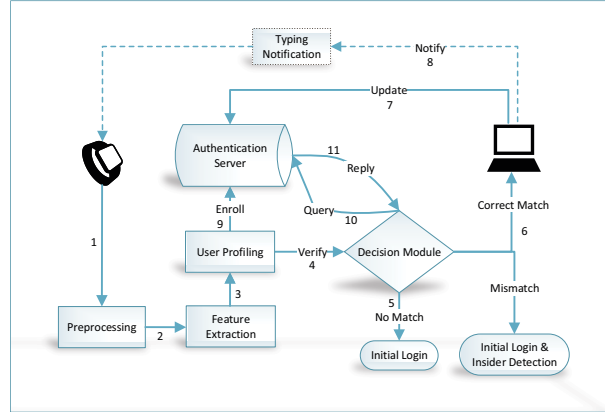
Typing Notification

Notify 8

Update 7

Authentication Server

11 Reply

Query 10

Enroll 9

User Profiling

Verify 4

Decision Module

Correct Match 6

Mismatch

1

Preprocessing

2

Feature Extraction

3

5 No Match

Initial Login

Initial Login & Insider Detection